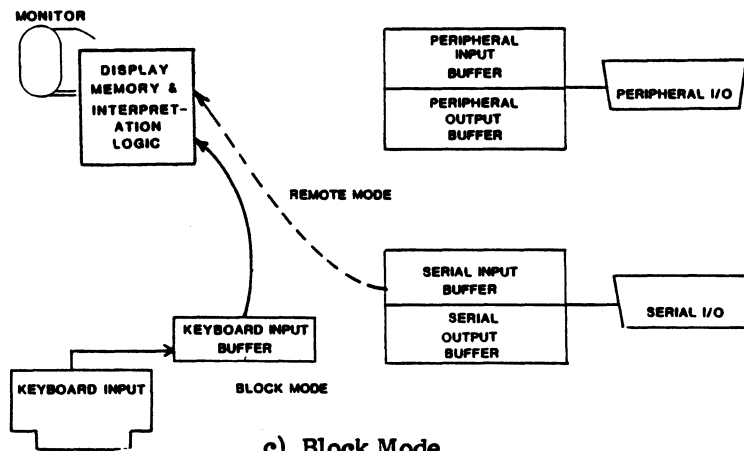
MONITOR

DISPLAY MEMORY & INTERPRETATION LOGIC

PERIPHERAL INPUT BUFFER

PERIPHERAL OUTPUT BUFFER

PERIPHERAL I/O

REMOTE MODE

SERIAL INPUT BUFFER

SERIAL OUTPUT BUFFER

SERIAL I/O

KEYBOARD INPUT BUFFER

KEYBOARD INPUT

BLOCK MODE

c) Block Mode